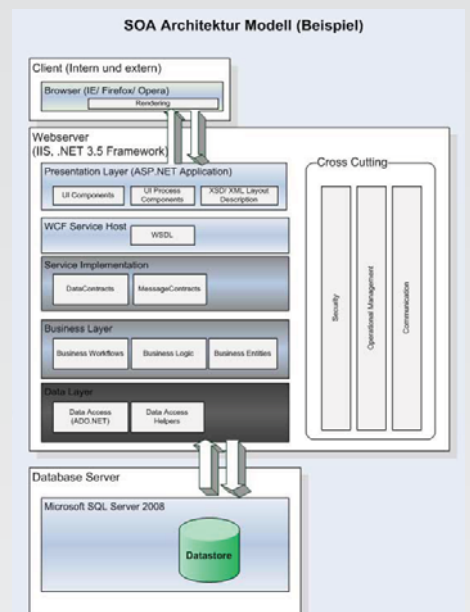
SOA Architektur Modell (Beispiel)

Client (Intern und extern)

Browser (IE/ Firefox/ Opera)

Rendering

Webserver
(IIS, .NET 3.5 Framework)

Presentation Layer (ASP.NET Application)

UI Components

UI Process Components

XSD/ XML Layout Description

Cross Cutting

WCF Service Host

WSDL

Service Implementation

DataContracts

MessageContracts

Security

Operational Management

Communication

Business Layer

Business Workflows

Business Logic

Business Entities

Data Layer

Data Access (ADO.NET)

Data Access Helpers

Database Server

Microsoft SQL Server 2008

Datastore